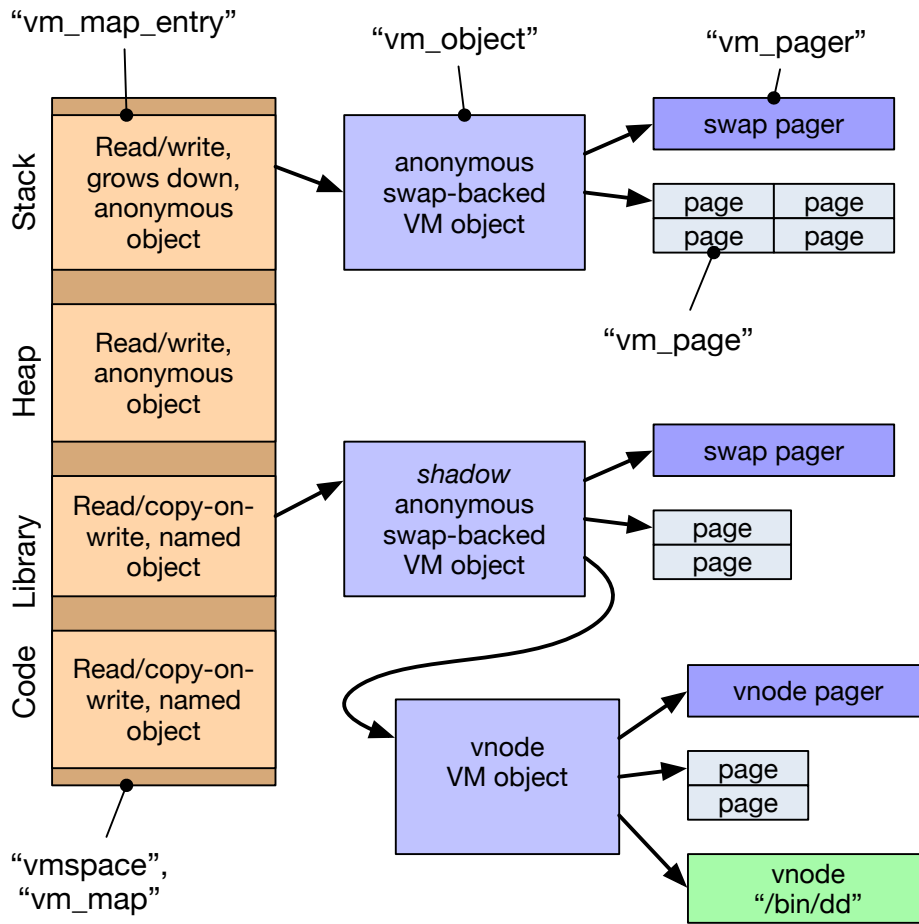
“vm_map_entry”

“vm_object”

“vm_pager”

Stack

Read/write, grows down, anonymous object

anonymous swap-backed VM object

swap pager

| page | page |
|---|---|
| page | page |

“vm_page”

Heap

Read/write, anonymous object

Library

Read/copy-on-write, named object

*shadow* anonymous swap-backed VM object

swap pager

| page |
|---|
| page |

Code

Read/copy-on-write, named object

vnode VM object

vnode pager

| page |
|---|
| page |

vnode “/bin/dd”

“vmspace”, “vm_map”